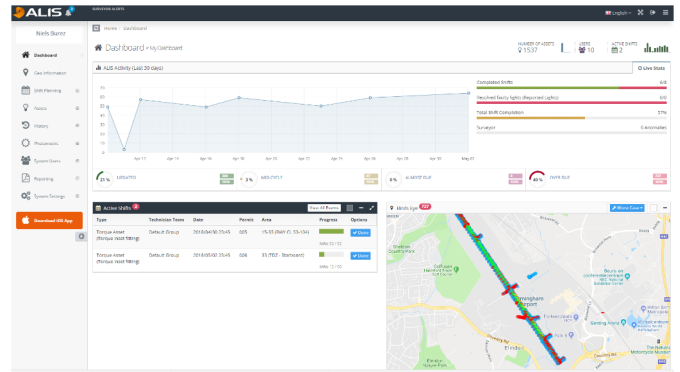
ALIS

English

Niels Burez

Dashboard
Geo Information
Shift Planning
Assets
History
Processes
System Users
Reporting
System Settings

Download iOS App

Home > Dashboard

Dashboard > My Dashboard

NUMBER OF ASSETS 1537
USERS 10
ACTIVE SHIFTS 2

ALIS Activity (Last 30 days)

Live Stats

Completed Shifts 4/8
Repaired faulty lights (Reported Lights) 0/0
Total Shift Completion 57%
Surveyor 0 Anomalies

90
80
70
60
50
40
30
20
10
0

Apr 11 Apr 14 Apr 16 Apr 18 Apr 20 Apr 22 Apr 24 Apr 26 Apr 28 Apr 30 May 02

25 % UPDATED
3 % MISSING
0 % ALMOST DUE
40 % OVER DUE

Active Shifts 2

View All Shifts

| Type | Technician Team | Date | Permit | Area | Progress | Options |
|---|---|---|---|---|---|---|
| Torque Asset (torque resist fitting) | Default Group | 2018/04/30 15:24 | 005 | 15-55 (Nath CL 55-154) | Units 32 / 32 | Done |
| Torque Asset (torque resist fitting) | Default Group | 2018/05/02 15:24 | 006 | 55 (TBZ - Starboard) | Units 12 / 50 | Done |

Birmingham

Show Done

Birmingham Airport